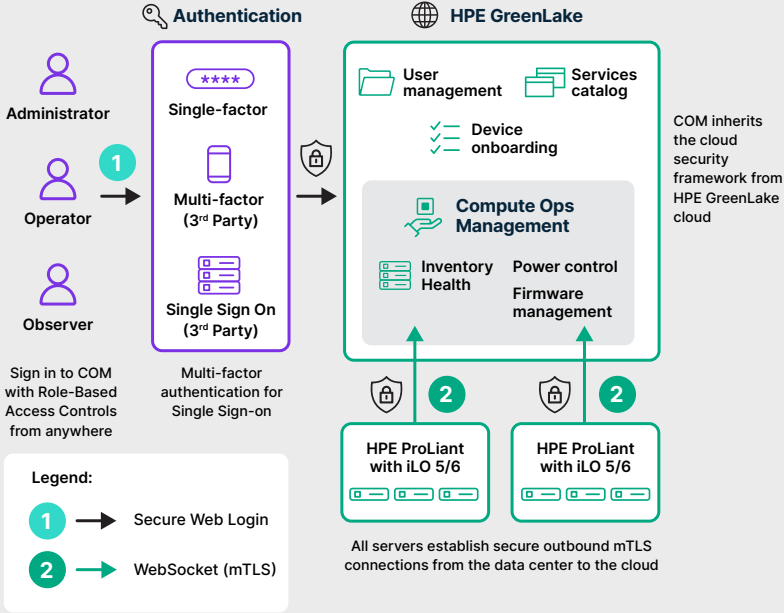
Authentication

HPE GreenLake

Administrator

Operator

Observer

1

****

Single-factor

Multi-factor (3rd Party)

Single Sign On (3rd Party)

User management

Services catalog

Device onboarding

Compute Ops Management

Inventory Health

Power control

Firmware management

COM inherits the cloud security framework from HPE GreenLake cloud

Sign in to COM with Role-Based Access Controls from anywhere

Multi-factor authentication for Single Sign-on

2

2

HPE ProLiant with iLO 5/6

HPE ProLiant with iLO 5/6

Legend:

1 Secure Web Login

2 WebSocket (mTLS)

All servers establish secure outbound mTLS connections from the data center to the cloud